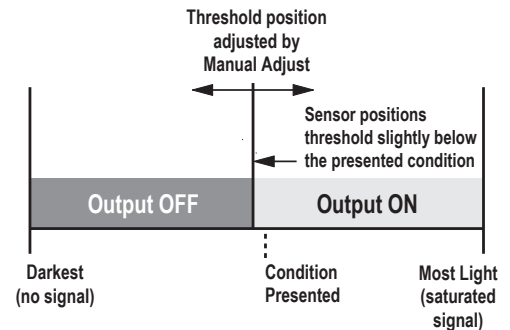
Threshold position adjusted by Manual Adjust

Sensor positions threshold slightly below the presented condition

Output OFF

Output ON

Darkest (no signal)

Condition Presented

Most Light (saturated signal)